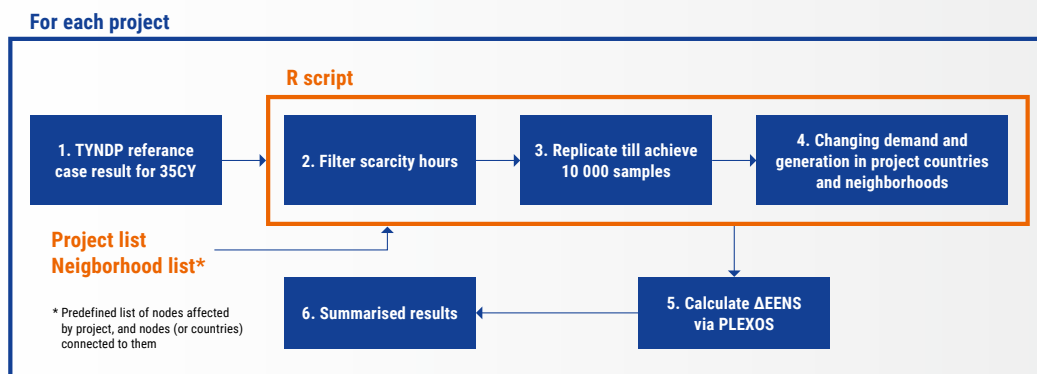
For each project

R script

1. TYNDP referance case result for 35CY

2. Filter scarcity hours

3. Replicate till achieve 10 000 samples

4. Changing demand and generation in project countries and neighborhoods

Project list
Neigborhood list*

* Predefined list of nodes affected by project, and nodes (or countries) connected to them

6. Summarised results

5. Calculate ΔEENS via PLEXOS